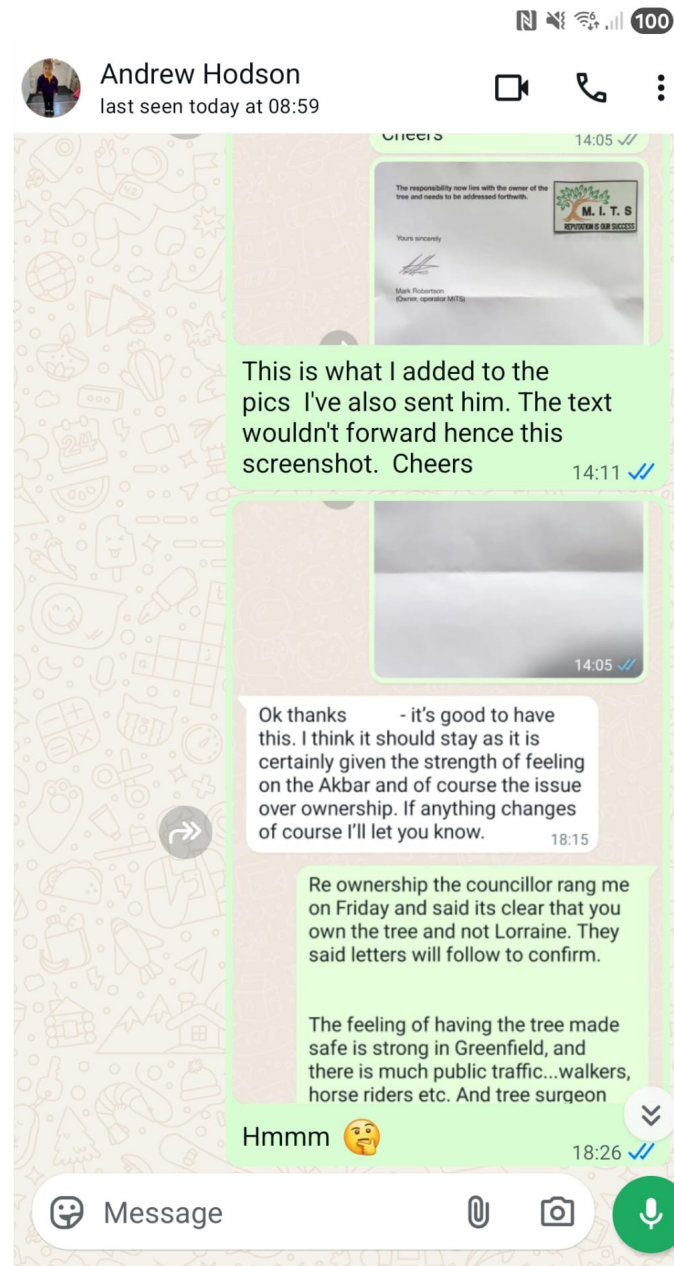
100

Andrew Hodson
last seen today at 08:59

Cheers 14:05

The responsibility now lies with the owner of the tree and needs to be addressed forthwith.

M. I. T. S
REPUTATION IS OUR SUCCESS

Yours sincerely

Mark Robertson
(Owner, operator MITS)

This is what I added to the pics I've also sent him. The text wouldn't forward hence this screenshot. Cheers
14:11

14:05

Ok thanks - it's good to have this. I think it should stay as it is certainly given the strength of feeling on the Akbar and of course the issue over ownership. If anything changes of course I'll let you know.
18:15

Re ownership the councillor rang me on Friday and said its clear that you own the tree and not Lorraine. They said letters will follow to confirm.

The feeling of having the tree made safe is strong in Greenfield, and there is much public traffic...walkers, horse riders etc. And tree surgeon

Hmmm 🤔
18:26

Message